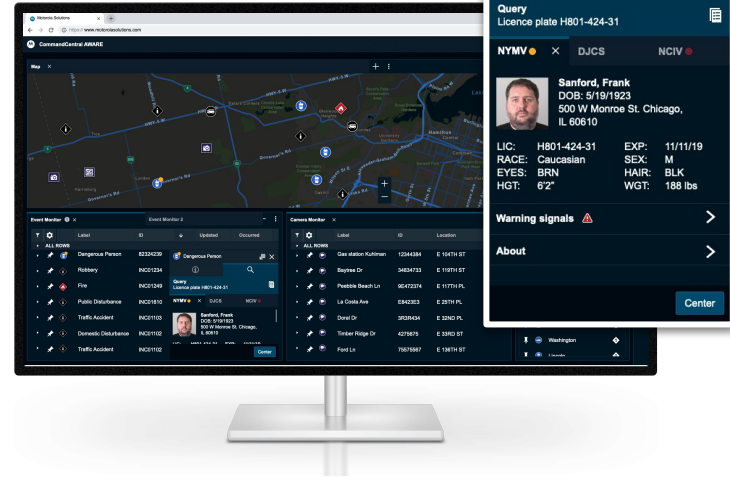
Motorola Solutions
https://www.motorolasolutions.com
CommandCentral AWARE

Map

Event Monitor
Event Monitor 2

| | Label | ID | | Updated | Occurred |
|---|---|---|---|---|---|
| ALL ROWS | | | | | |
| | Dangerous Person | 82324239 | | | |
| | Robbery | INC01234 | | | |
| | Fire | INC01249 | | | |
| | Public Disturbance | INC01610 | | | |
| | Traffic Accident | INC01103 | | | |
| | Domestic Disturbance | INC01102 | | | |
| | Traffic Accident | INC01102 | | | |

Dangerous Person
Query
Licence plate H801-424-31
NYMV DJCS NCIV
Sanford, Frank
DOB: 5/19/1923
500 W Monroe St. Chicago, IL 60610
Center

Camera Monitor

| | Label | ID | Location |
|---|---|---|---|
| ALL ROWS | | | |
| | Gas station Kuhlman | 12344384 | E 124TH ST |
| | Baytree Dr | 34834733 | E 119TH ST |
| | Peebble Beach Ln | 90472374 | E 117TH PL |
| | La Costa Ave | E842323 | E 25TH PL |
| | Dorel Dr | 3R3R434 | E 32ND PL |
| | Timber Ridge Dr | 4275675 | E 33RD ST |
| | Ford Ln | 75575567 | E 138TH ST |

Washington

Query
Licence plate H801-424-31

NYMV
DJCS
NCIV

Sanford, Frank
DOB: 5/19/1923
500 W Monroe St. Chicago, IL 60610

LIC: H801-424-31
EXP: 11/11/19
RACE: Caucasian
SEX: M
EYES: BRN
HAIR: BLK
HGT: 6'2"
WGT: 188 lbs

Warning signals

About

Center